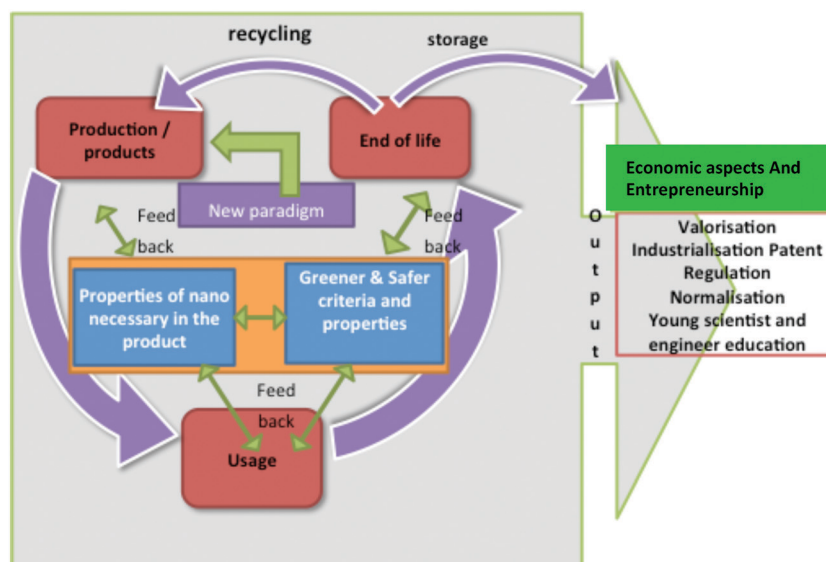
recycling

storage

Production / products

End of life

New paradigm

Feed back

Feed back

Properties of nano necessary in the product

Greener & Safer criteria and properties

Feed back

Usage

O u t p u t

Economic aspects And Entrepreneurship

Valorisation
Industrialisation Patent
Regulation
Normalisation
Young scientist and engineer education